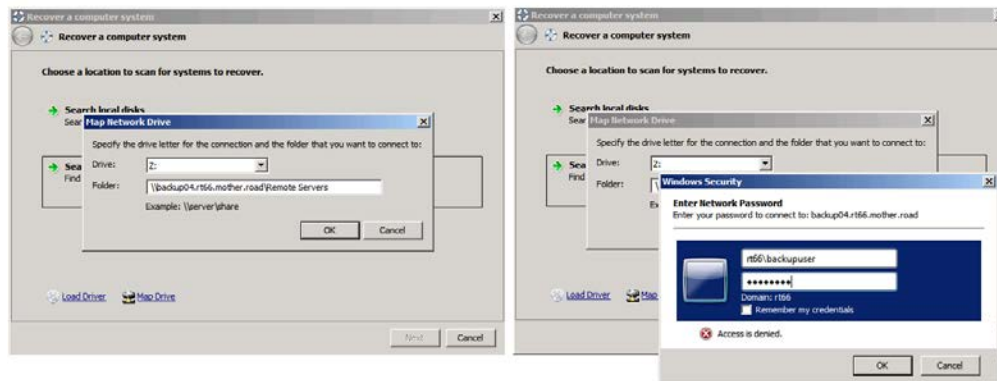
Recover a computer system

Recover a computer system

Choose a location to scan for systems to recover.

Search local disks

Sear

Map Network Drive

Specify the drive letter for the connection and the folder that you want to connect to:

Drive: Z:

Folder: \\backup04.rt66.mother.road\Remote Servers

Example: \\server\share

OK Cancel

Sea

Find

Load Driver Map Drive

Next Cancel

Recover a computer system

Recover a computer system

Choose a location to scan for systems to recover.

Search local disks

Sear

Map Network Drive

Specify the drive letter for the connection and the folder that you want to connect to:

Drive: Z:

Folder: \\

Ex

Sea

Find

Windows Security

Enter Network Password

Enter your password to connect to: backup04.rt66.mother.road

rt66\backupuser

•••••••••

Domain: rt66

Remember my credentials

Access is denied.

OK Cancel

Load Driver Map